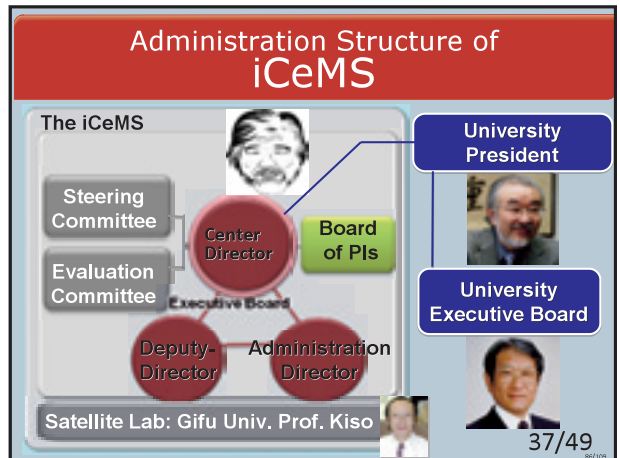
Administration Structure of iCeMS

The iCeMS

Steering Committee

Evaluation Committee

Center Director

Board of PIs

Executive Board

Deputy-Director

Administration Director

University President

University Executive Board

Satellite Lab: Gifu Univ. Prof. Kiso

37/49

86/109